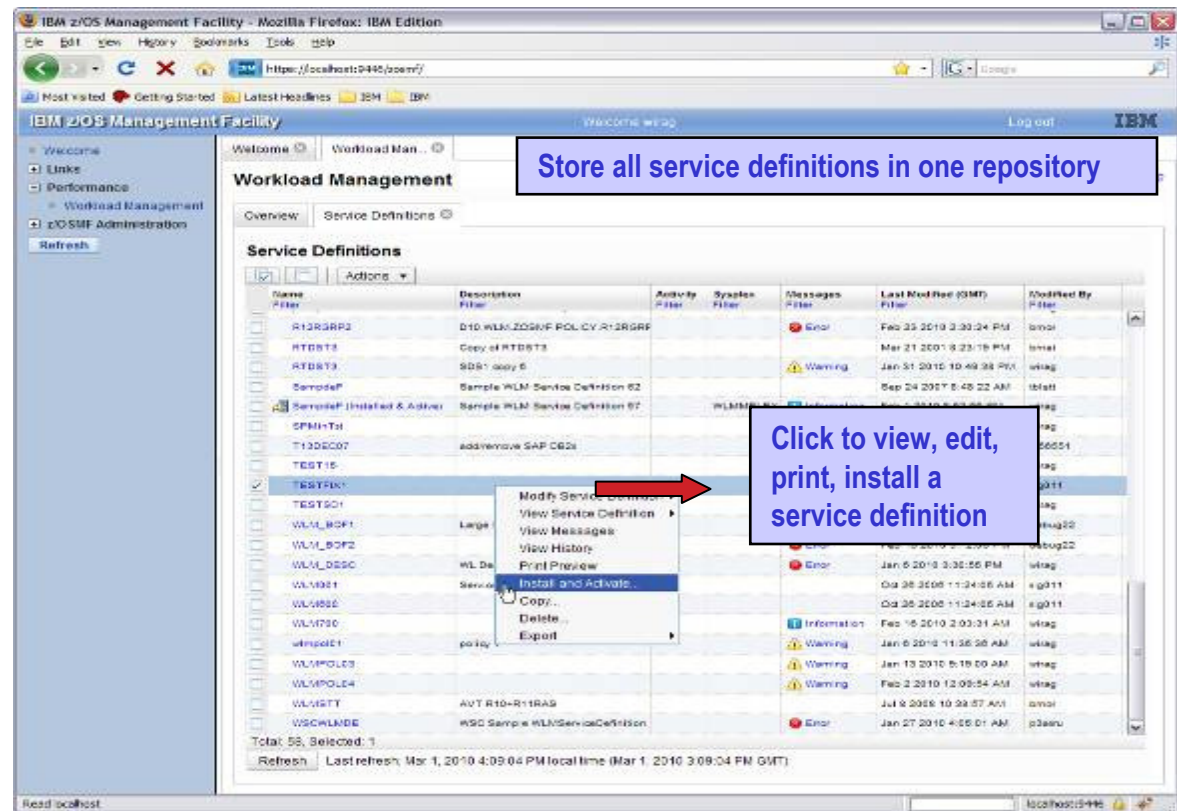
IBM z/OS Management Facility - Mozilla Firefox: IBM Edition

File Edit View History Bookmarks Tools Help

https://localhost:9446/zosmf/

Most Visited Getting Started Latest Headlines IBM IBM

IBM z/OS Management Facility Welcome wlrag Log out IBM

Welcome
Links
Performance
Workload Management
z/OSMF Administration
Refresh

Welcome Workload Man...

Workload Management

Store all service definitions in one repository

Overview Service Definitions

Service Definitions

Actions

| Name | Description | Activity | Sysplex | Messages | Last Modified (GMT) | Modified By |
|---|---|---|---|---|---|---|
| R12RGRP2 | D10.WLM.ZOSMF.POLICY.R12RGRP | | | Error | Feb 25 2010 3:30:24 PM | bmor |
| RTDST3 | Copy of RTDST3 | | | | Mar 21 2001 8:23:19 PM | bmat |
| RTDST3 | SDS1 copy 6 | | | Warning | Jan 21 2010 10:49:38 PM | wlrag |
| SampleF | Sample WLM Service Definition 62 | | | | Sep 24 2007 8:48:22 AM | tblatt |
| SampleF (Installed & Active) | Sample WLM Service Definition 67 | | WLMMP | | | wlrag |
| SPMinTst | | | | | | |
| T13DEC07 | add/remove SAP DB2s | | | | | |
| TEST15 | | | | | | |
| TESTFIX1 | | | | | | |
| TESTSD1 | | | | | | |
| WLM_BOF1 | Large | | | | | debug22 |
| WLM_BOF2 | | | | Error | | debug22 |
| WLM_DESC | WL De | | | Error | Jan 6 2010 3:30:55 PM | wlrag |
| WLM001 | Serv | | | | Oct 26 2006 11:24:05 AM | sg011 |
| WLM002 | | | | | Oct 26 2006 11:24:05 AM | sg011 |
| WLM700 | | | | Information | Feb 16 2010 2:03:31 AM | wlrag |
| wlmpol01 | policy | | | Warning | Jan 6 2010 11:36:38 AM | wlrag |
| WLMPOL03 | | | | Warning | Jan 13 2010 5:18:00 AM | wlrag |
| WLMPOL04 | | | | Warning | Feb 2 2010 12:09:54 AM | wlrag |
| WLMSTT | AVT R10+R11RAS | | | | Jul 8 2008 10:33:57 AM | bmor |
| WSCWLMDE | WSC Sample WLMServiceDefinition | | | Error | Jan 27 2010 4:05:01 AM | p3esru |

Modify Service Definition
View Service Definition
View Messages
View History
Print Preview
Install and Activate...
Copy...
Delete...
Export

Click to view, edit, print, install a service definition

Total: 58, Selected: 1

Refresh Last refresh: Mar 1, 2010 4:09:04 PM local time (Mar 1, 2010 3:09:04 PM GMT)

Read localhost localhost:9446